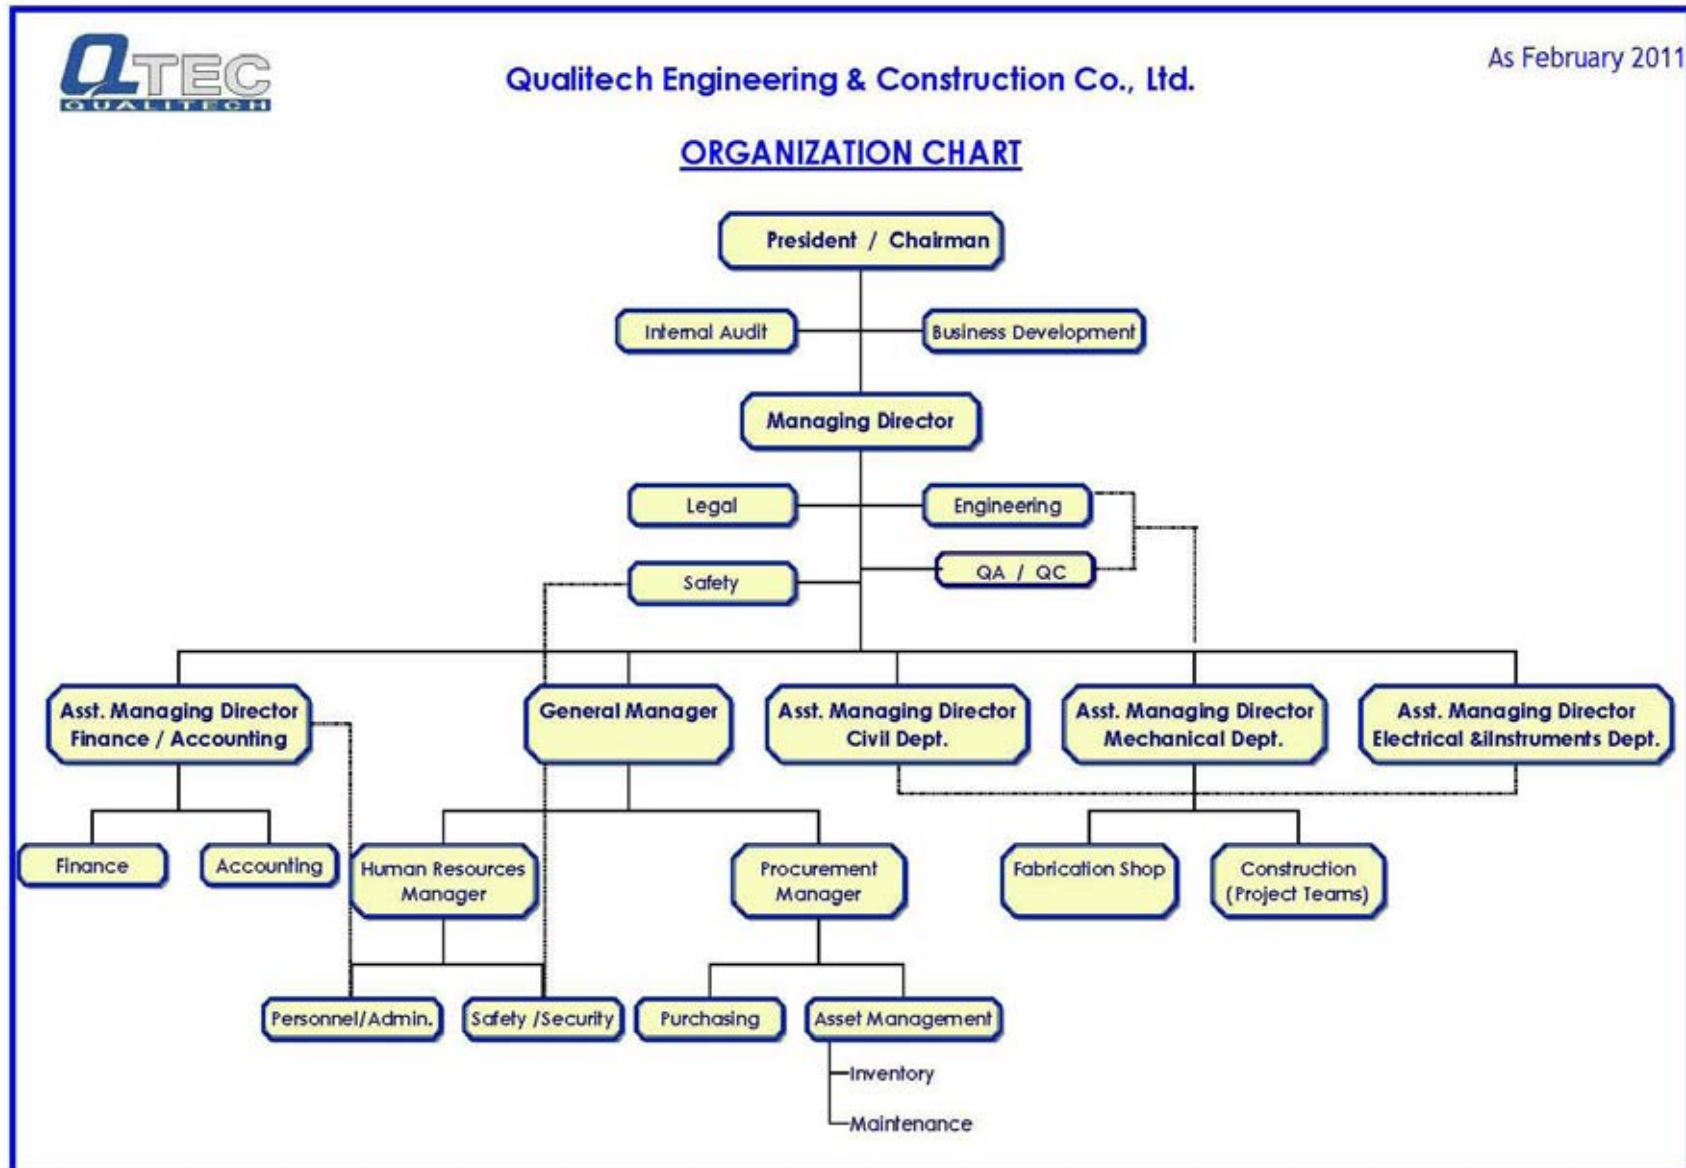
QTEC
QUALITECH

Qualitech Engineering & Construction Co., Ltd.

As February 2011

ORGANIZATION CHART

President / Chairman

Internal Audit

Business Development

Managing Director

Legal

Engineering

QA / QC

Safety

Asst. Managing Director Finance / Accounting

General Manager

Asst. Managing Director Civil Dept.

Asst. Managing Director Mechanical Dept.

Asst. Managing Director Electrical &Instruments Dept.

Finance

Accounting

Human Resources Manager

Procurement Manager

Fabrication Shop

Construction (Project Teams)

Personnel/Admin.

Safety /Security

Purchasing

Asset Management

Inventory

Maintenance